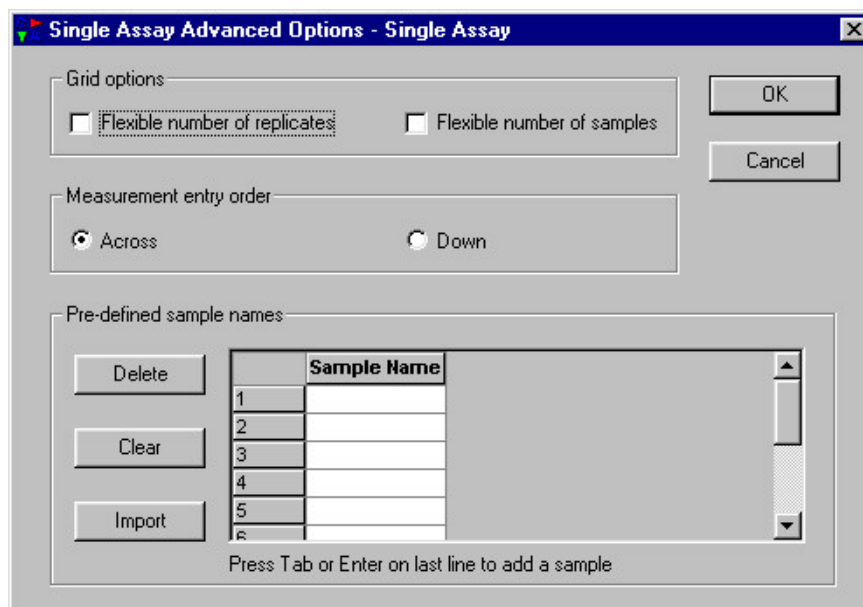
Single Assay Advanced Options - Single Assay

Grid options

Flexible number of replicates

Flexible number of samples

OK

Cancel

Measurement entry order

Across

Down

Pre-defined sample names

Delete

Clear

Import

| | Sample Name |
|---|---|
| 1 | |
| 2 | |
| 3 | |
| 4 | |
| 5 | |
| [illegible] | |

Press Tab or Enter on last line to add a sample